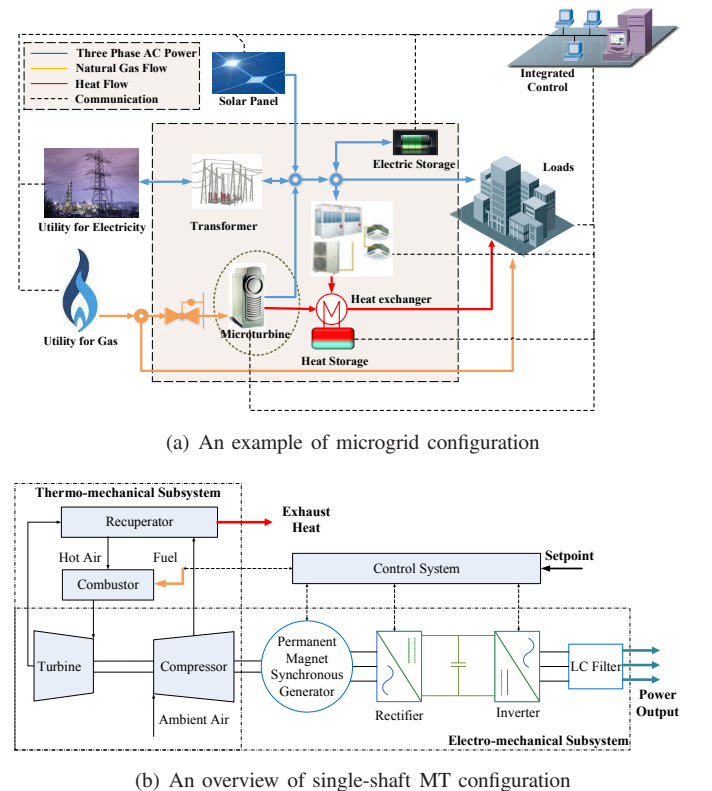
Three Phase AC Power
Natural Gas Flow
Heat Flow
Communication

Solar Panel

Integrated Control

Electric Storage

Loads

Utility for Electricity

Transformer

Heat exchanger

Utility for Gas

Microturbine

Heat Storage

(a) An example of microgrid configuration

Thermo-mechanical Subsystem

Recuperator

Exhaust Heat

Hot Air

Fuel

Combustor

Control System

Setpoint

Turbine

Compressor

Permanent Magnet Synchronous Generator

LC Filter

Power Output

Ambient Air

Rectifier

Inverter

Electro-mechanical Subsystem

(b) An overview of single-shaft MT configuration